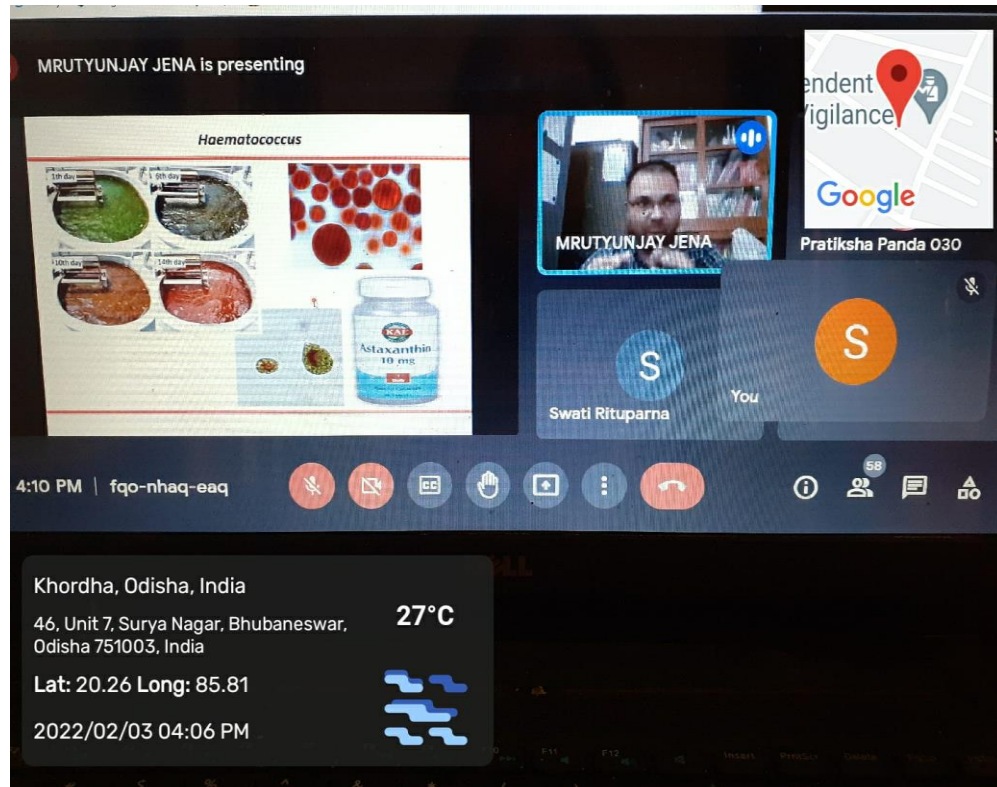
MRUTYUNJAY JENA is presenting

Haematococcus

1th day
6th day
10th day
14th day

KAL
Astaxanthin
10 mg

MRUTYUNJAY JENA

endent
Vigilance

Google

Pratiksha Panda 030

S
Swati Rituparna

S
You

4:10 PM | fqo-nhaq-eaq

58

Khordha, Odisha, India
46, Unit 7, Surya Nagar, Bhubaneswar, Odisha 751003, India
27°C
Lat: 20.26 Long: 85.81
2022/02/03 04:06 PM